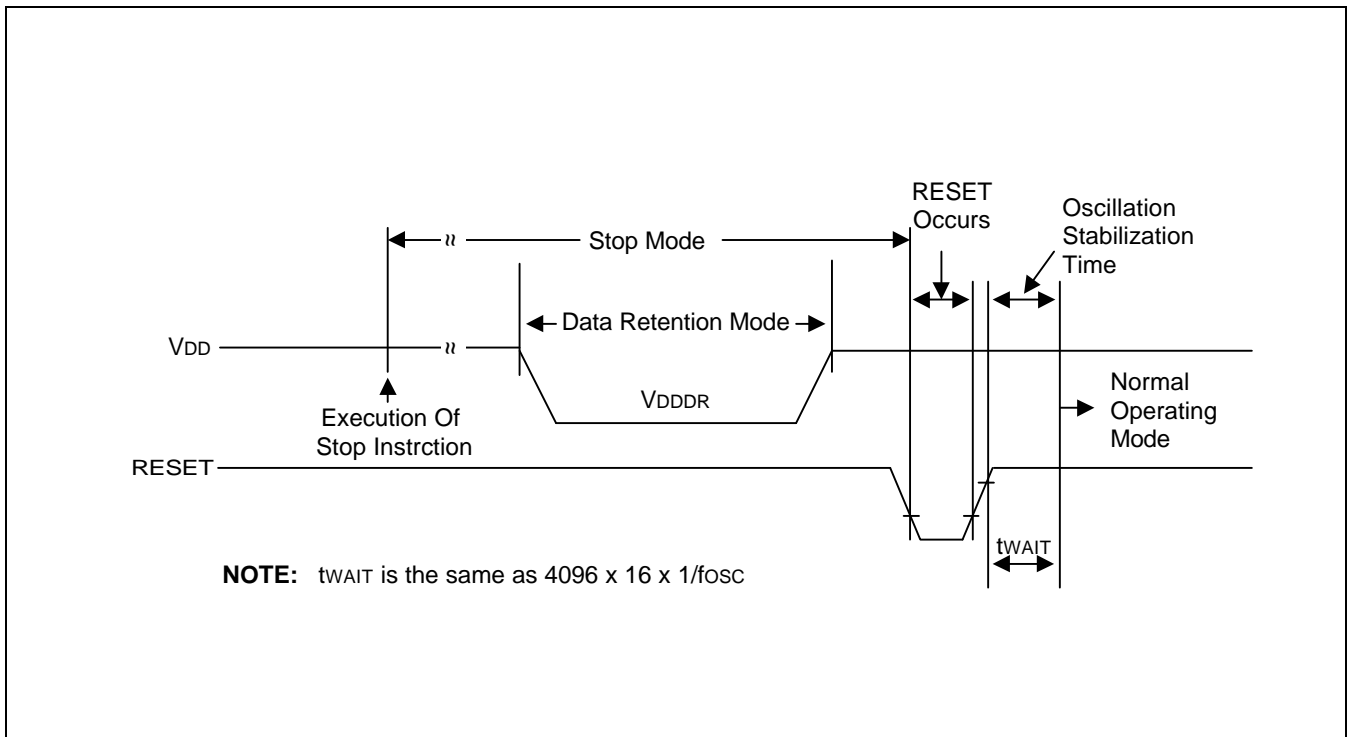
RESET Occurs

Oscillation Stabilization Time

Stop Mode

Data Retention Mode

VDD

VDDDR

Execution Of Stop Instrction

Normal Operating Mode

RESET

tWAIT

**NOTE:** tWAIT is the same as 4096 x 16 x 1/fOSC